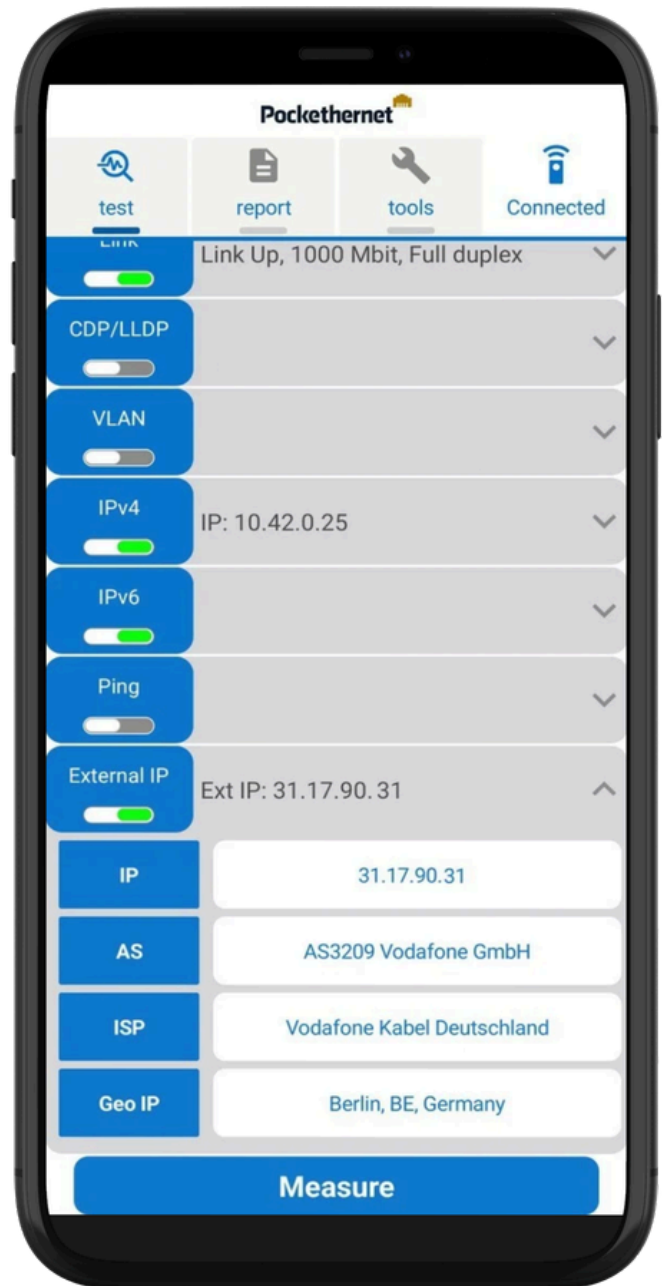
Pockethernet

test
report
tools
Connected

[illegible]
Link Up, 1000 Mbit, Full duplex

CDP/LLDP

VLAN

IPv4
IP: 10.42.0.25

IPv6

Ping

External IP
Ext IP: 31.17.90.31

| IP | 31.17.90.31 |
|---|---|
| AS | AS3209 Vodafone GmbH |
| ISP | Vodafone Kabel Deutschland |
| Geo IP | Berlin, BE, Germany |

Measure